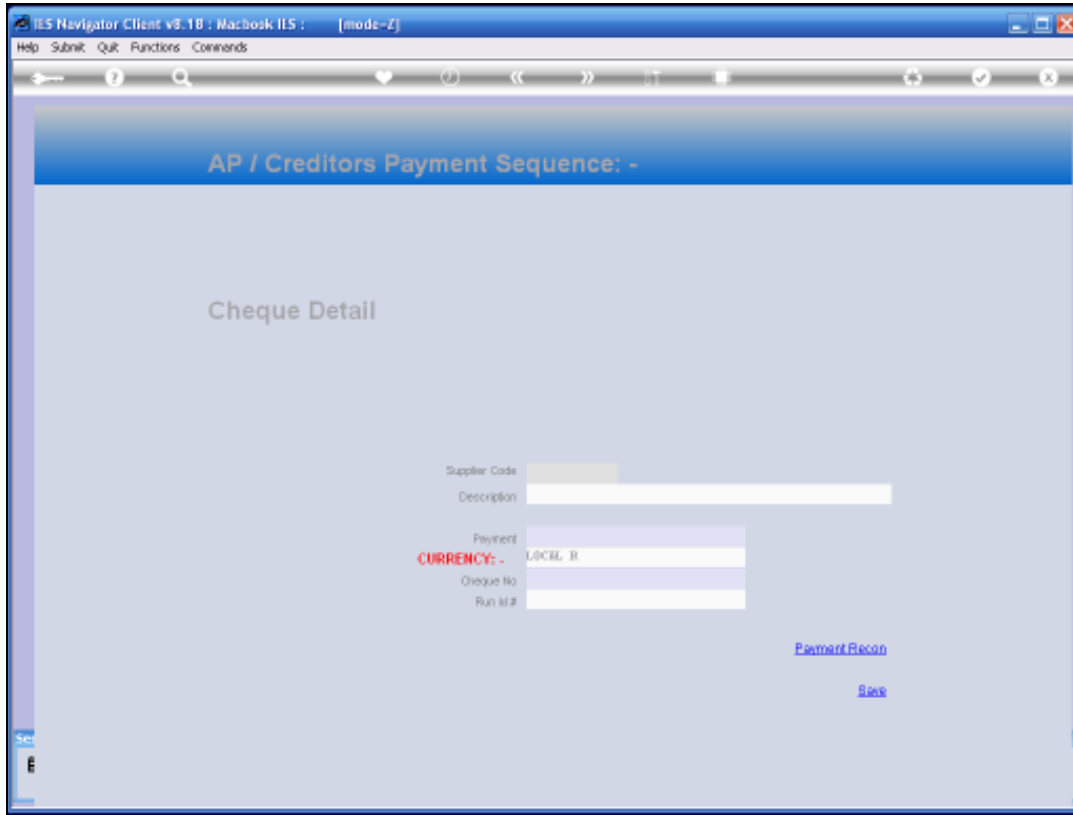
IES Navigator Client v8.18 : Macbook IES : [mode-Z]

Help Submit Quit Functions Commands

AP / Creditors Payment Sequence: -

Cheque Detail

Supplier Code

Description

Payment

CURRENCY: - LOCAL R

Cheque No

Run Id #

Payment Recon

Save